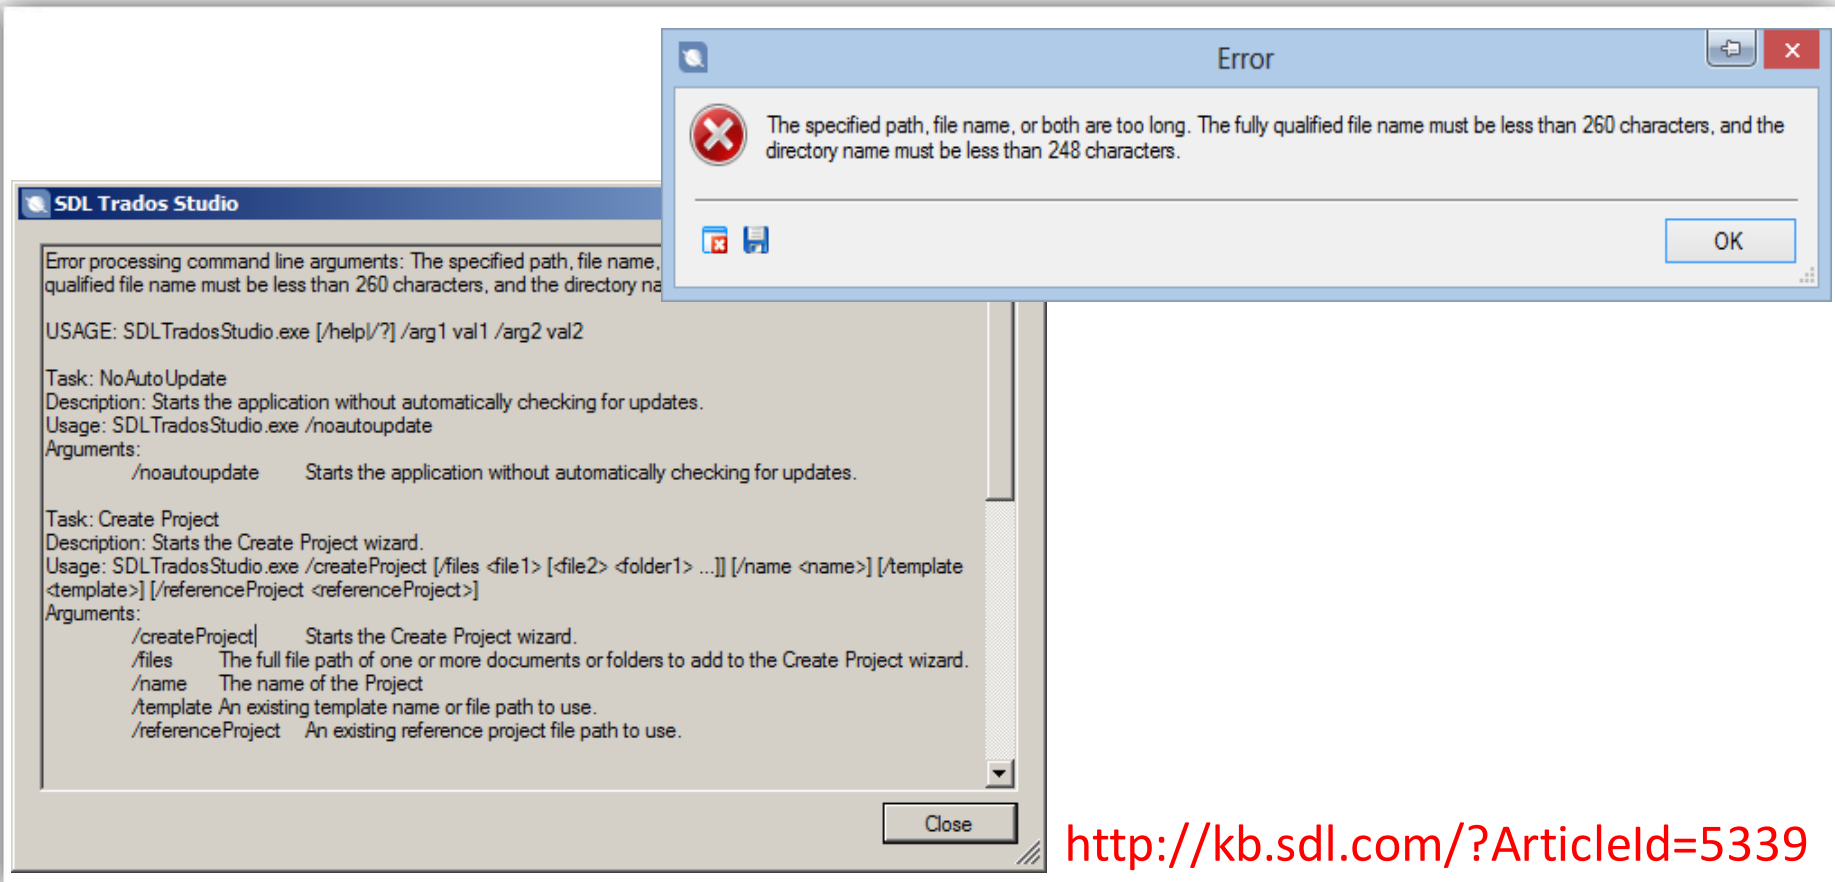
Error

The specified path, file name, or both are too long. The fully qualified file name must be less than 260 characters, and the directory name must be less than 248 characters.

OK

SDL Trados Studio

Error processing command line arguments: The specified path, file name, qualified file name must be less than 260 characters, and the directory na

USAGE: SDLTradosStudio.exe [/help|/?] /arg1 val1 /arg2 val2

Task: NoAutoUpdate
Description: Starts the application without automatically checking for updates.
Usage: SDLTradosStudio.exe /noautoupdate
Arguments:
/noautoupdate Starts the application without automatically checking for updates.

Task: Create Project
Description: Starts the Create Project wizard.
Usage: SDLTradosStudio.exe /createProject [/files <file1> [<file2> <folder1> ...]] [/name <name>] [/template <template>] [/referenceProject <referenceProject>]
Arguments:
/createProject Starts the Create Project wizard.
/files The full file path of one or more documents or folders to add to the Create Project wizard.
/name The name of the Project
/template An existing template name or file path to use.
/referenceProject An existing reference project file path to use.

Close

http://kb.sdl.com/?ArticleId=5339